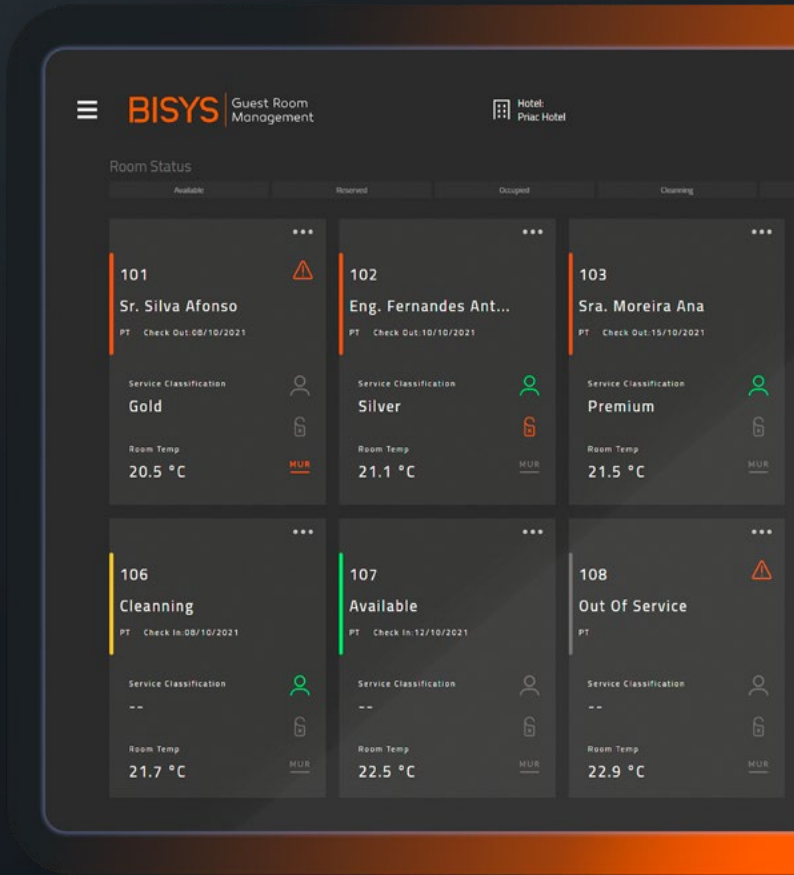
BISYS Guest Room Management

Hotel:
Priac Hotel

Room Status

Available
Reserved
Occupied
Cleanning

101
Sr. Silva Afonso
PT Check Out:08/10/2021
Service Classification
Gold
Room Temp
20.5 °C
MUR

102
Eng. Fernandes Ant...
PT Check Out:10/10/2021
Service Classification
Silver
Room Temp
21.1 °C
MUR

103
Sra. Moreira Ana
PT Check Out:15/10/2021
Service Classification
Premium
Room Temp
21.5 °C
MUR

106
Cleanning
PT Check In:08/10/2021
Service Classification
--
Room Temp
21.7 °C
MUR

107
Available
PT Check In:12/10/2021
Service Classification
--
Room Temp
22.5 °C
MUR

108
Out Of Service
PT
Service Classification
--
Room Temp
22.9 °C
MUR